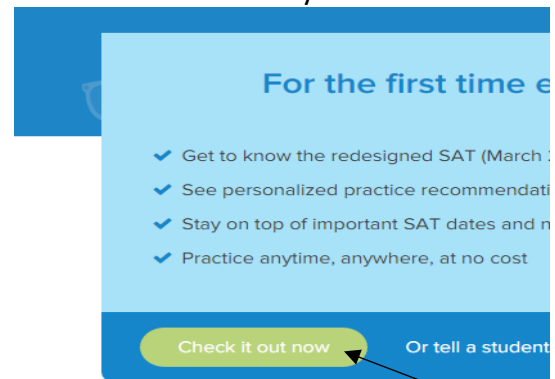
For the first time e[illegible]

Get to know the redesigned SAT (March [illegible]

See personalized practice recommendati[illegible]

Stay on top of important SAT dates and n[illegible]

Practice anytime, anywhere, at no cost

Check it out now

Or tell a student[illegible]